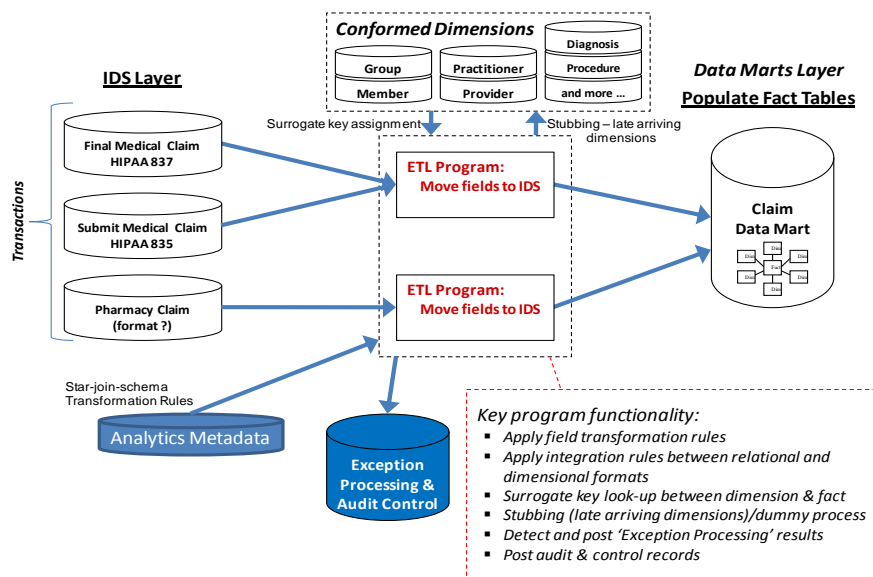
Conformed Dimensions

Group
Member

Practitioner
Provider

Diagnosis
Procedure
and more ...

IDS Layer

Data Marts Layer
Populate Fact Tables

Transactions

Final Medical Claim
HIPAA 837

Submit Medical Claim
HIPAA 835

Pharmacy Claim
(format ?)

Surrogate key assignment

Stubbing – late arriving dimensions

ETL Program:
Move fields to IDS

ETL Program:
Move fields to IDS

Claim
Data Mart

Dim
Dim
Dim
Fact
Dim
Dim
Dim

Star-join-schema
Transformation Rules

Analytics Metadata

Exception
Processing &
Audit Control

Key program functionality:
- Apply field transformation rules
- Apply integration rules between relational and dimensional formats
- Surrogate key look-up between dimension & fact
- Stubbing (late arriving dimensions)/dummy process
- Detect and post 'Exception Processing' results
- Post audit & control records